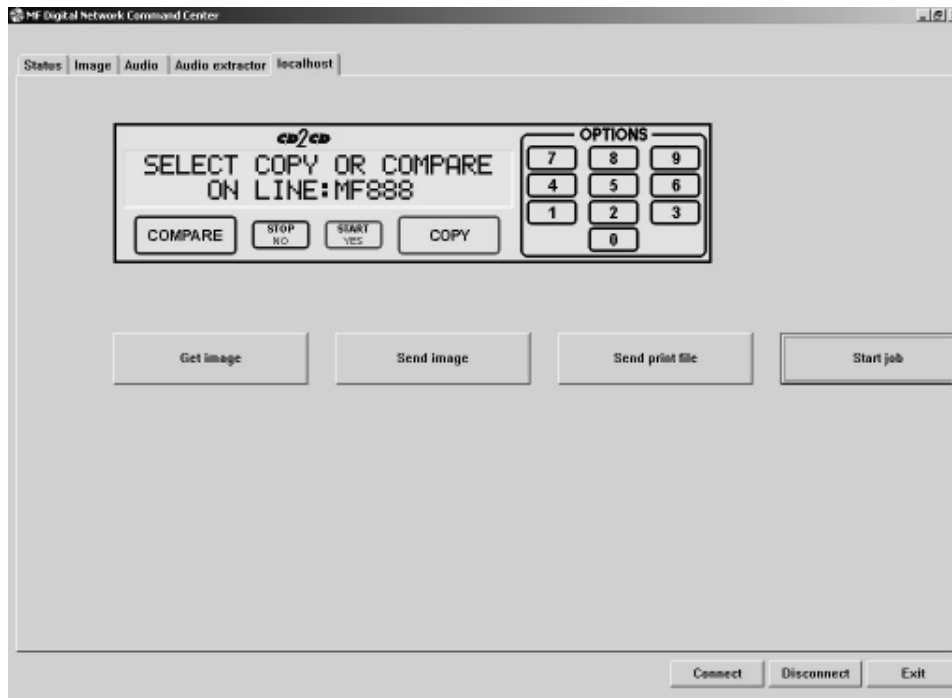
MF Digital Network Command Center

Status | Image | Audio | Audio extractor | localhost

CD2CD
SELECT COPY OR COMPARE
ON LINE:MF888

COMPARE
STOP NO
START YES
COPY

OPTIONS
7 8 9
4 5 6
1 2 3
0

Get image
Send image
Send print file
Start job

Connect
Disconnect
Exit